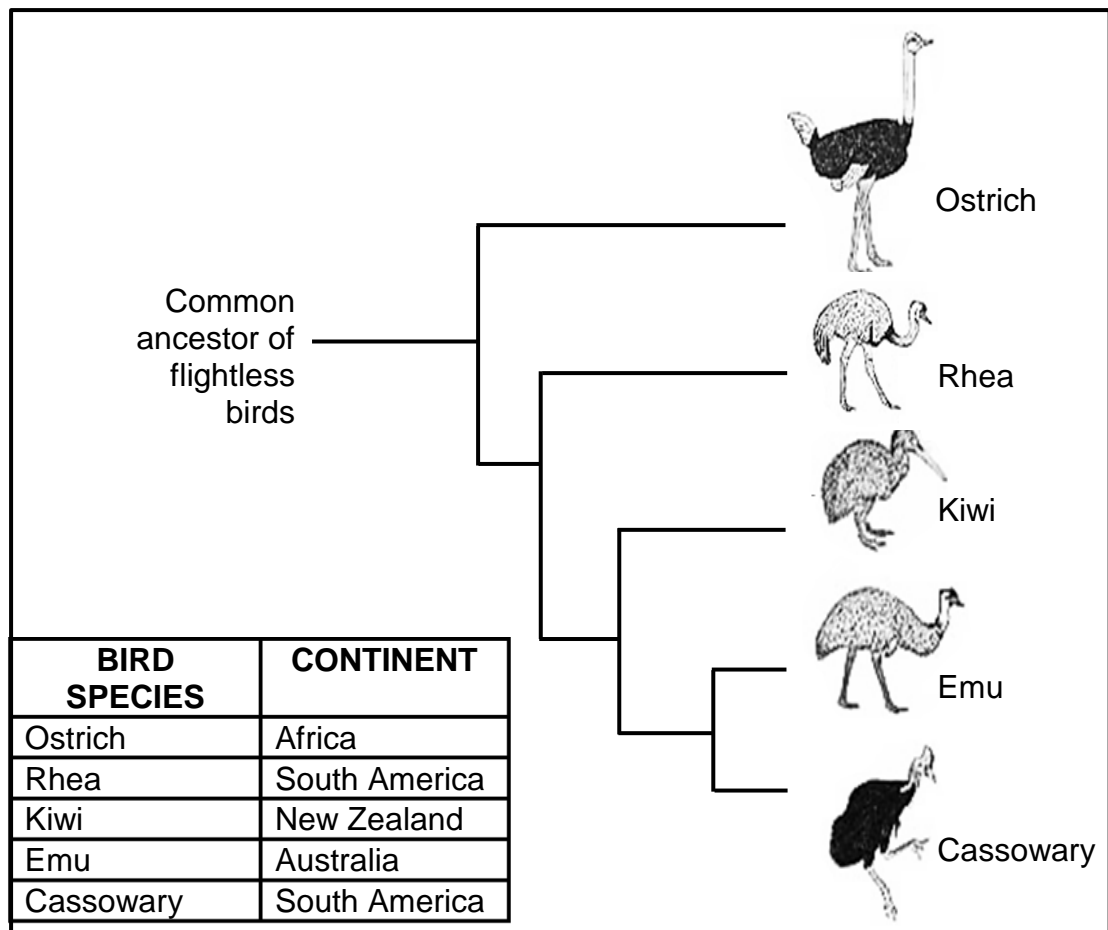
Common ancestor of flightless birds

Ostrich

Rhea

Kiwi

Emu

Cassowary

| BIRD SPECIES | CONTINENT |
|---|---|
| Ostrich | Africa |
| Rhea | South America |
| Kiwi | New Zealand |
| Emu | Australia |
| Cassowary | South America |